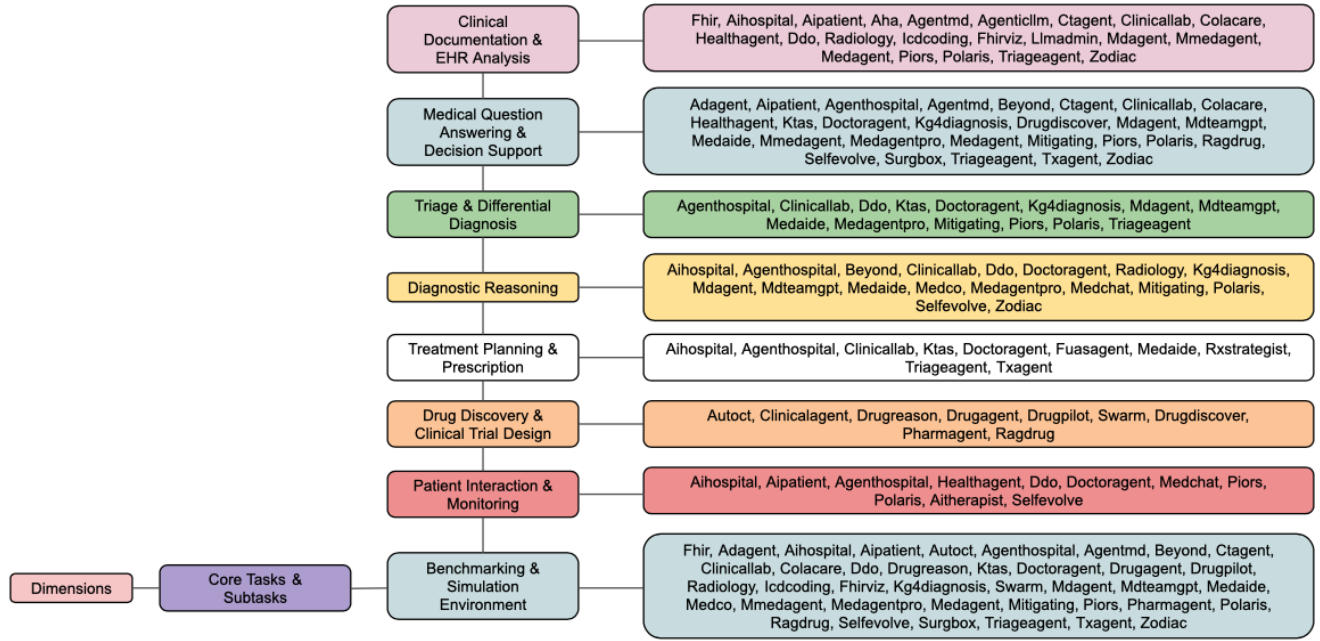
Clinical Documentation & EHR Analysis

Fhir, Aihospital, Aipatient, Aha, Agentmd, Agenticllm, Ctagent, Clinicallab, Colacare, Healthagent, Ddo, Radiology, Icdcoding, Fhirviz, Llmadmin, Mdagent, Mmedagent, Medagent, Piors, Polaris, Triageagent, Zodiac

Medical Question Answering & Decision Support

Adagent, Aipatient, Agenthospital, Agentmd, Beyond, Ctagent, Clinicallab, Colacare, Healthagent, Ktas, Doctoragent, Kg4diagnosis, Drugdiscover, Mdagent, Mdteamgpt, Medaide, Mmedagent, Medagentpro, Medagent, Mitigating, Piors, Polaris, Ragdrug, Selfevolve, Surgbox, Triageagent, Txagent, Zodiac

Triage & Differential Diagnosis

Agenthospital, Clinicallab, Ddo, Ktas, Doctoragent, Kg4diagnosis, Mdagent, Mdteamgpt, Medaide, Medagentpro, Mitigating, Piors, Polaris, Triageagent

Diagnostic Reasoning

Aihospital, Agenthospital, Beyond, Clinicallab, Ddo, Doctoragent, Radiology, Kg4diagnosis, Mdagent, Mdteamgpt, Medaide, Medco, Medagentpro, Medchat, Mitigating, Polaris, Selfevolve, Zodiac

Treatment Planning & Prescription

Aihospital, Agenthospital, Clinicallab, Ktas, Doctoragent, Fuasagent, Medaide, Rxstrategist, Triageagent, Txagent

Drug Discovery & Clinical Trial Design

Autoct, Clinicalagent, Drugreason, Drugagent, Drugpilot, Swarm, Drugdiscover, Pharmagent, Ragdrug

Patient Interaction & Monitoring

Aihospital, Aipatient, Agenthospital, Healthagent, Ddo, Doctoragent, Medchat, Piors, Polaris, Aitherapist, Selfevolve

Dimensions

Core Tasks & Subtasks

Benchmarking & Simulation Environment

Fhir, Adagent, Aihospital, Aipatient, Autoct, Agenthospital, Agentmd, Beyond, Ctagent, Clinicallab, Colacare, Ddo, Drugreason, Ktas, Doctoragent, Drugagent, Drugpilot, Radiology, Icdcoding, Fhirviz, Kg4diagnosis, Swarm, Mdagent, Mdteamgpt, Medaide, Medco, Mmedagent, Medagentpro, Medagent, Mitigating, Piors, Pharmagent, Polaris, Ragdrug, Selfevolve, Surgbox, Triageagent, Txagent, Zodiac